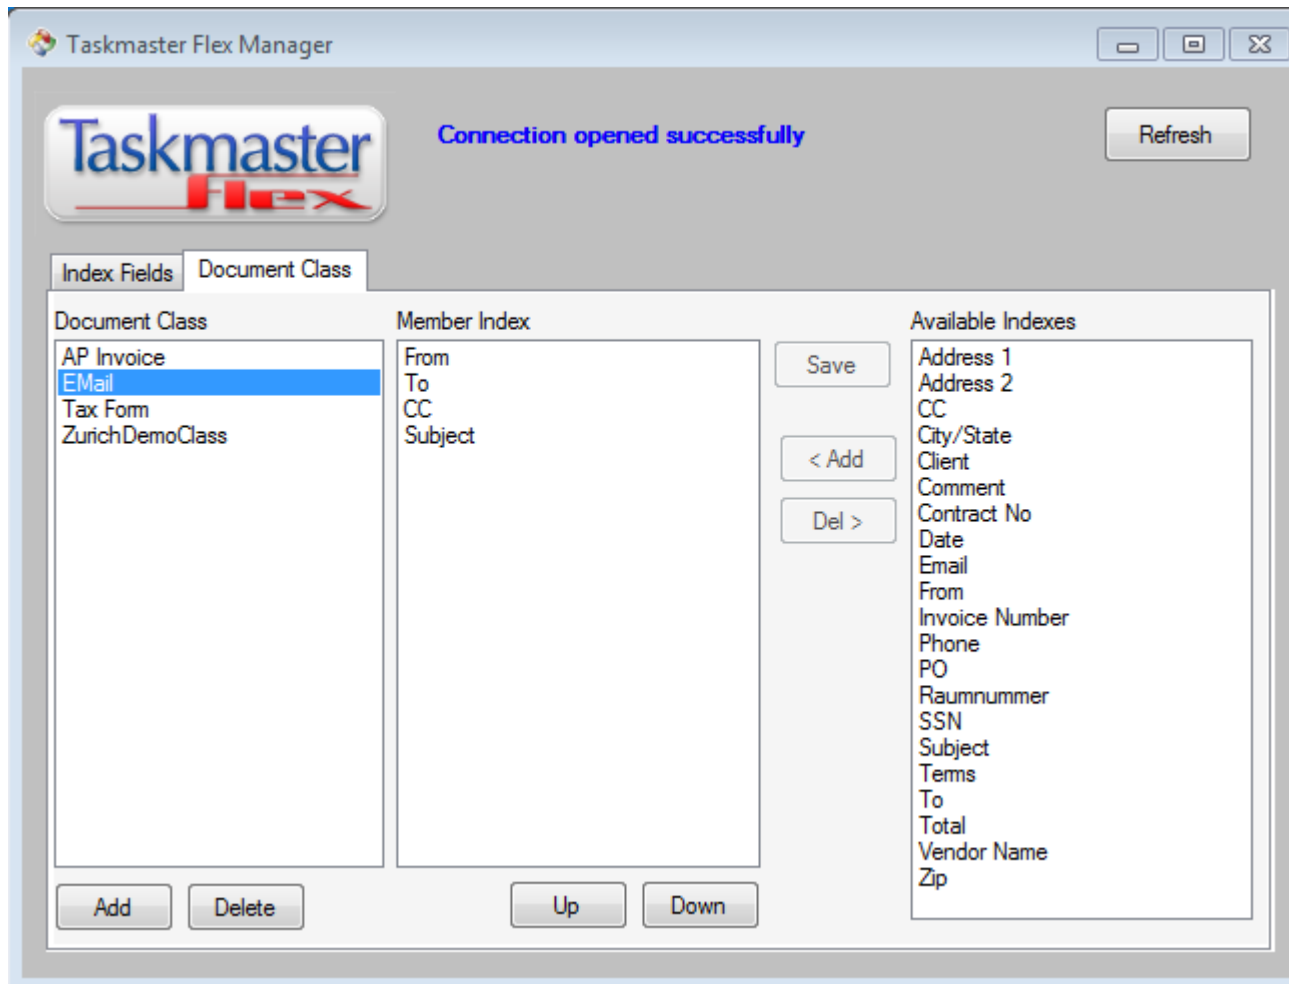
Taskmaster Flex Manager

Taskmaster flex

Connection opened successfully

Refresh

Index Fields
Document Class

Document Class
AP Invoice
EMail
Tax Form
ZurichDemoClass

Member Index
From
To
CC
Subject

Save
< Add
Del >

Available Indexes
Address 1
Address 2
CC
City/State
Client
Comment
Contract No
Date
Email
From
Invoice Number
Phone
PO
Raumnummer
SSN
Subject
Terms
To
Total
Vendor Name
Zip

Add
Delete
Up
Down